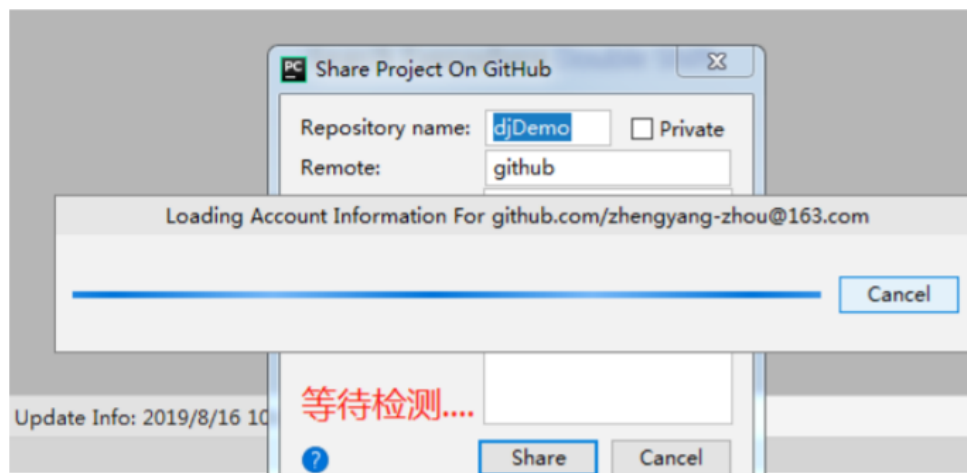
PC Share Project On GitHub

Repository name: djDemo

Private

Remote: github

Loading Account Information For github.com/zhengyang-zhou@163.com

Cancel

等待检测....

Update Info: 2019/8/16 10

?

Share

Cancel